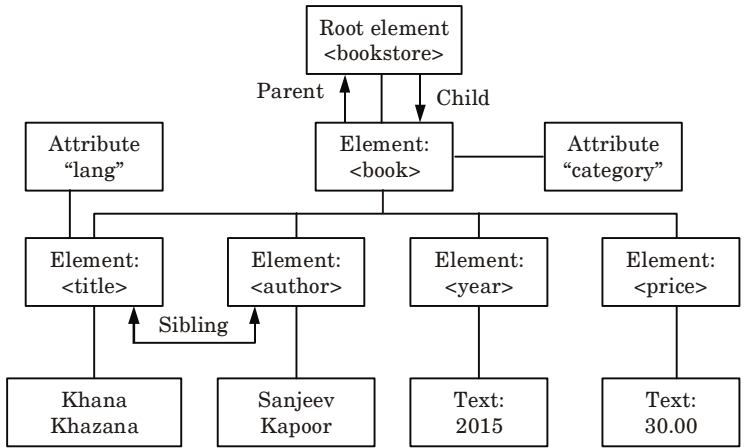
Root element
<bookstore>

Parent

Child

Attribute
"lang"

Element:
<book>

Attribute
"category"

Element:
<title>

Element:
<author>

Element:
<year>

Element:
<price>

Sibling

Khana
Khazana

Sanjeev
Kapoor

Text:
2015

Text:
30.00